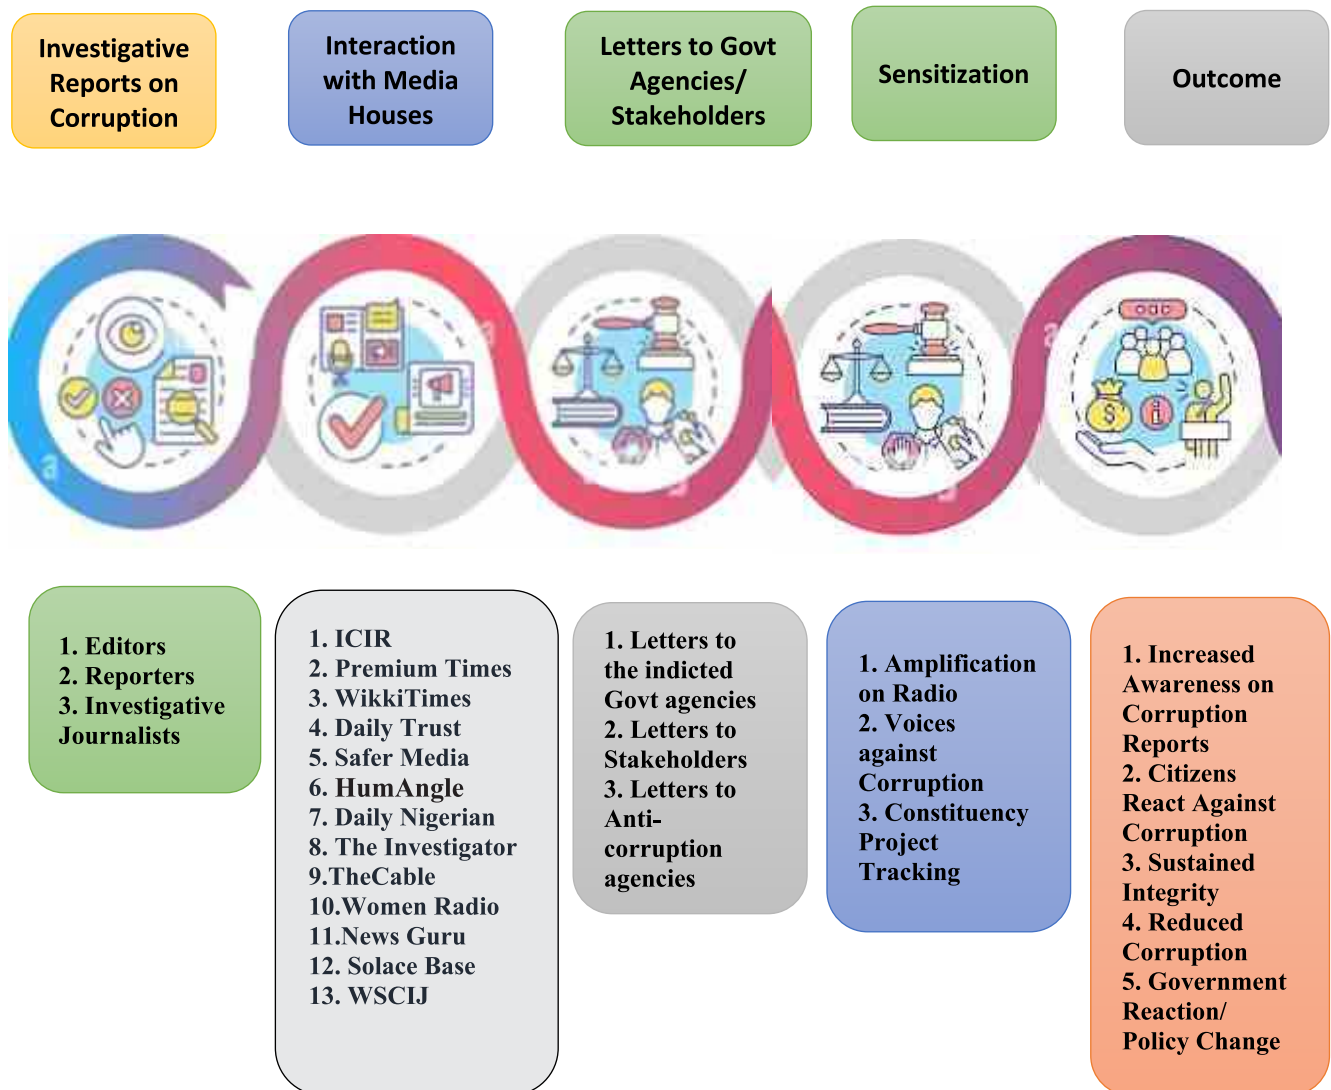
Investigative Reports on Corruption

Interaction with Media Houses

Letters to Govt Agencies/ Stakeholders

Sensitization

Outcome

1. Editors
2. Reporters
3. Investigative Journalists

1. ICIR
2. Premium Times
3. WikkiTimes
4. Daily Trust
5. Safer Media
6. HumAngle
7. Daily Nigerian
8. The Investigator
9.TheCable
10.Women Radio
11.News Guru
12. Solace Base
13. WSCIJ

1. Letters to the indicted Govt agencies
2. Letters to Stakeholders
3. Letters to Anti-corruption agencies

1. Amplification on Radio
2. Voices against Corruption
3. Constituency Project Tracking

1. Increased Awareness on Corruption Reports
2. Citizens React Against Corruption
3. Sustained Integrity
4. Reduced Corruption
5. Government Reaction/ Policy Change